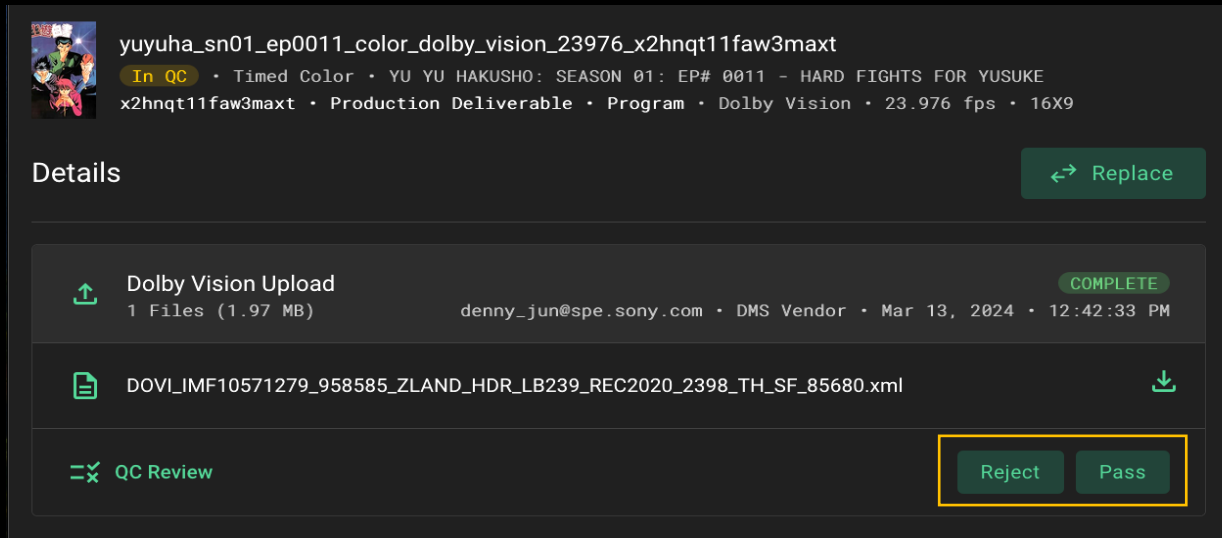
yuyuha_sn01_ep0011_color_dolby_vision_23976_x2hnqt11faw3maxt
In QC • Timed Color • YU YU HAKUSHO: SEASON 01: EP# 0011 - HARD FIGHTS FOR YUSUKE
x2hnqt11faw3maxt • Production Deliverable • Program • Dolby Vision • 23.976 fps • 16X9

Details

Replace

Dolby Vision Upload
1 Files (1.97 MB)
COMPLETE
denny_jun@spe.sony.com • DMS Vendor • Mar 13, 2024 • 12:42:33 PM

DOVI_IMF10571279_958585_ZLAND_HDR_LB239_REC2020_2398_TH_SF_85680.xml

QC Review

Reject
Pass